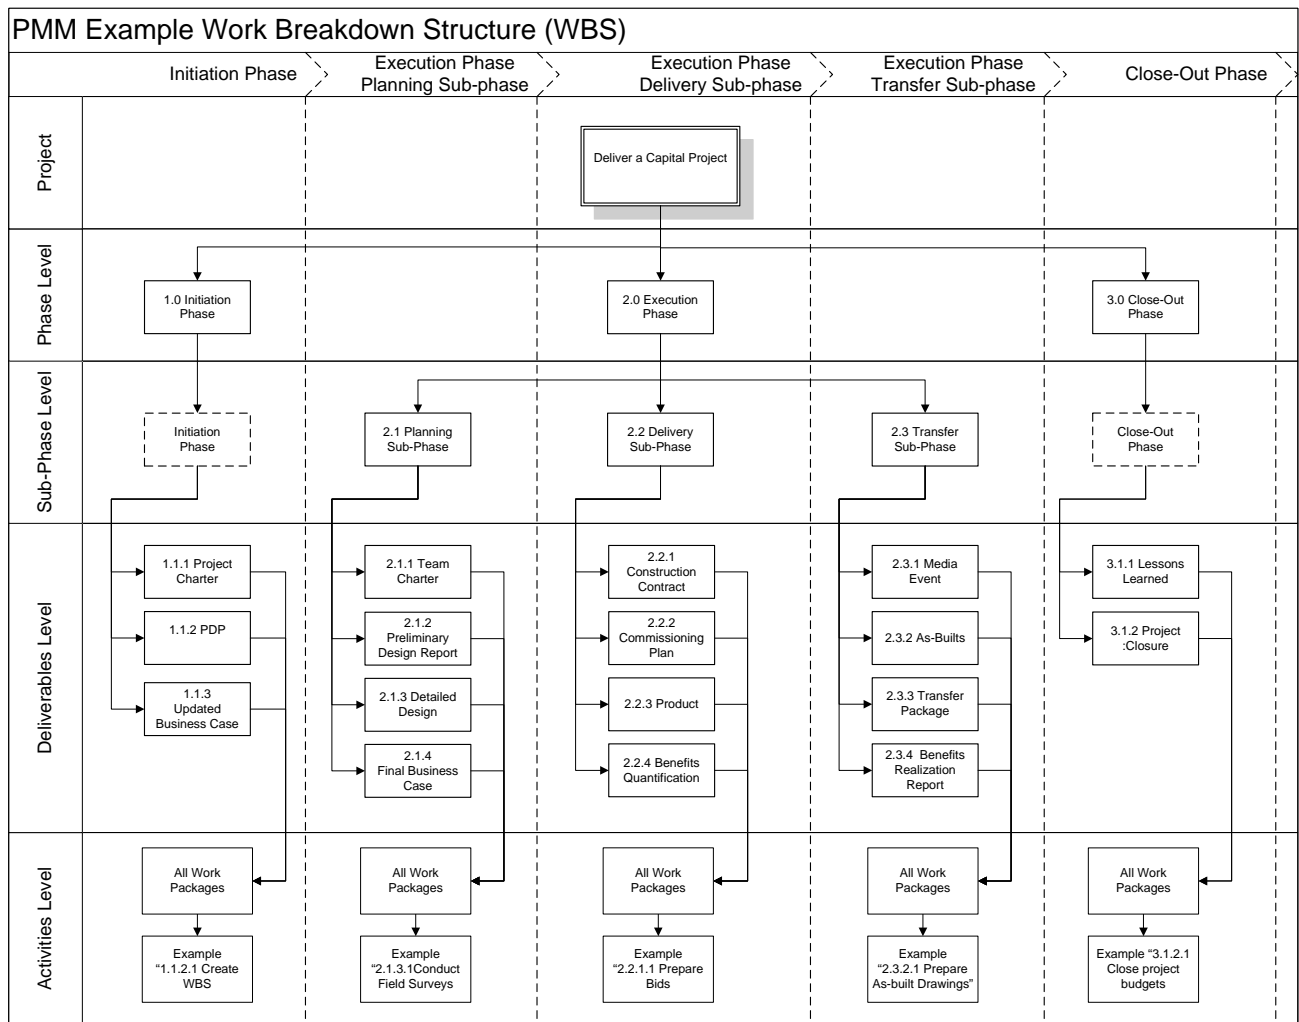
PMM Example Work Breakdown Structure (WBS)

Initiation Phase

Execution Phase Planning Sub-phase

Execution Phase Delivery Sub-phase

Execution Phase Transfer Sub-phase

Close-Out Phase

Project

Deliver a Capital Project

Phase Level

1.0 Initiation Phase

2.0 Execution Phase

3.0 Close-Out Phase

Sub-Phase Level

Initiation Phase

2.1 Planning Sub-Phase

2.2 Delivery Sub-Phase

2.3 Transfer Sub-Phase

Close-Out Phase

Deliverables Level

1.1.1 Project Charter

1.1.2 PDP

1.1.3 Updated Business Case

2.1.1 Team Charter

2.1.2 Preliminary Design Report

2.1.3 Detailed Design

2.1.4 Final Business Case

2.2.1 Construction Contract

2.2.2 Commissioning Plan

2.2.3 Product

2.2.4 Benefits Quantification

2.3.1 Media Event

2.3.2 As-Builts

2.3.3 Transfer Package

2.3.4 Benefits Realization Report

3.1.1 Lessons Learned

3.1.2 Project :Closure

Activities Level

All Work Packages

Example “1.1.2.1 Create WBS

All Work Packages

Example “2.1.3.1Conduct Field Surveys

All Work Packages

Example “2.2.1.1 Prepare Bids

All Work Packages

Example “2.3.2.1 Prepare As-built Drawings”

All Work Packages

Example “3.1.2.1 Close project budgets